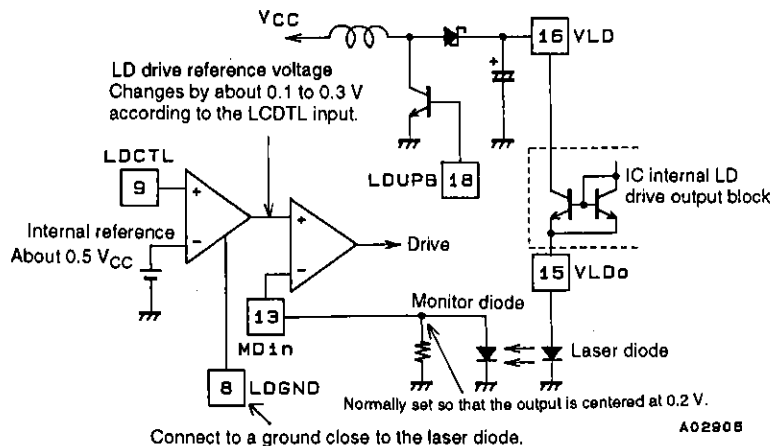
VCC

16 VLD

LD drive reference voltage
Changes by about 0.1 to 0.3 V according to the LCDTL input.

LDCTL
9

+
−

Internal reference
About 0.5 $V_{CC}$

LDUPB 18

IC internal LD drive output block

+
−

Drive

13
MDin

Monitor diode

15 VLDo

Laser diode

8 LDGND

Normally set so that the output is centered at 0.2 V.

Connect to a ground close to the laser diode.

A02906